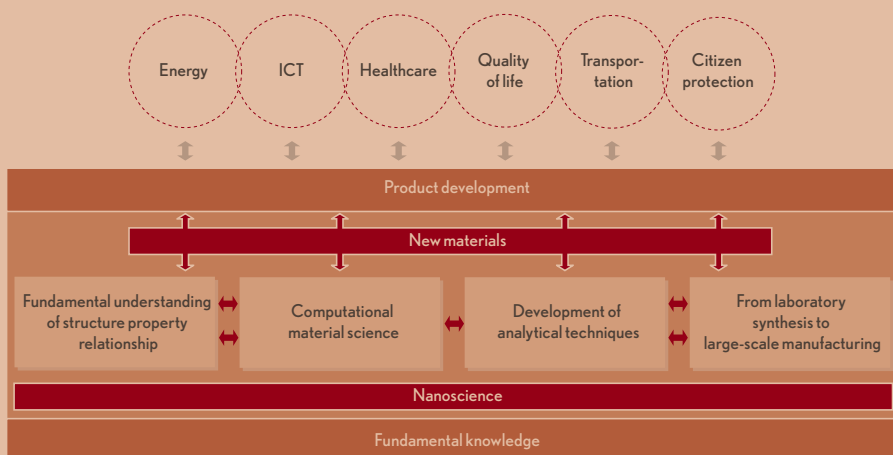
Energy

ICT

Healthcare

Quality of life

Transportation

Citizen protection

Product development

New materials

Fundamental understanding of structure property relationship

Computational material science

Development of analytical techniques

From laboratory synthesis to large-scale manufacturing

Nanoscience

Fundamental knowledge